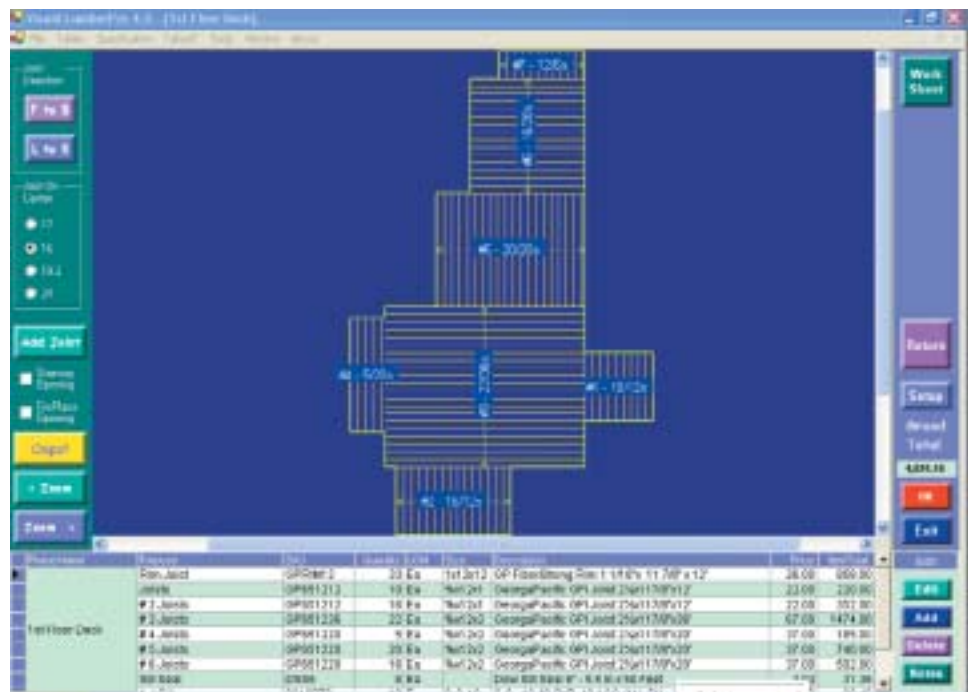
Visual LumberPro 4.0 - [1st Floor Deck]

File Tables Quantities Takeoff Tools Window Help

Joist Direction

F to B

L to R

Joist On Center

12

16

19.2

24

Add Joist

Stairway Opening

Fireplace Opening

Chop!

+ Zoom

Zoom -

#6 - 12/8s

#5 - 14/20s

#4 - 20/20s

#2 - 6/20s

#3 - 22/20s

#1 - 10/12s

#6 - 16/12s

Work Sheet

Return

Setup

Amount Total

4,695.16

OK

Exit

Edit

Add

Delete

Renew

| Phase Name | Category | Part | Quantity | Unit | Size | Description | Price | Item Total |
|---|---|---|---|---|---|---|---|---|
| 1st Floor Deck | Rim Joist | GPRIM12 | 23 | Ea | 1x12x12 | GP FiberStrong Rim 1 1/8"x 11 7/8" x 12' | 26.00 | 650.00 |
| | Joists | GP881212 | 10 | Ea | 9x12x12 | GeorgiaPacific GPI Joist 2.5x11 7/8"x12' | 22.00 | 220.00 |
| | # 2 Joists | GP881212 | 16 | Ea | 9x12x12 | GeorgiaPacific GPI Joist 2.5x11 7/8"x12' | 22.00 | 352.00 |
| | # 3 Joists | GP881220 | 22 | Ea | 9x12x20 | GeorgiaPacific GPI Joist 2.5x11 7/8"x20' | 67.00 | 1474.00 |
| | # 4 Joists | GP881220 | 5 | Ea | 9x12x20 | GeorgiaPacific GPI Joist 2.5x11 7/8"x20' | 37.00 | 185.00 |
| | # 5 Joists | GP881220 | 20 | Ea | 9x12x20 | GeorgiaPacific GPI Joist 2.5x11 7/8"x20' | 37.00 | 740.00 |
| | # 6 Joists | GP881220 | 16 | Ea | 9x12x20 | GeorgiaPacific GPI Joist 2.5x11 7/8"x20' | 37.00 | 592.00 |
| | Sill Seal | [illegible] | 8 | Ea | | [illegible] | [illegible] | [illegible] |